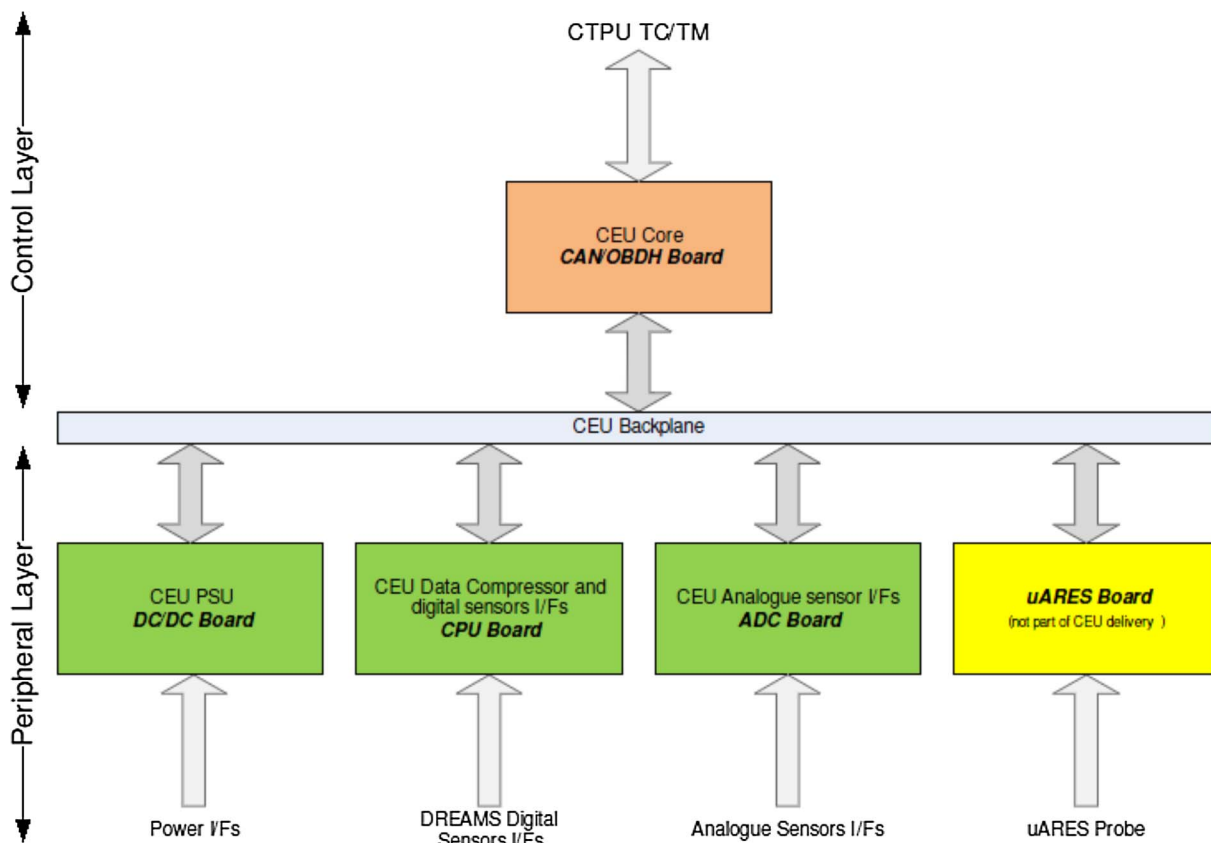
Control Layer

CTPU TC/TM

CEU Core
**CAN/OBDH Board**

CEU Backplane

Peripheral Layer

CEU PSU
**DC/DC Board**

CEU Data Compressor and digital sensors I/Fs
**CPU Board**

CEU Analogue sensor I/Fs
**ADC Board**

**uARES Board**
(not part of CEU delivery )

Power I/Fs

DREAMS Digital Sensors I/Fs

Analogue Sensors I/Fs

uARES Probe